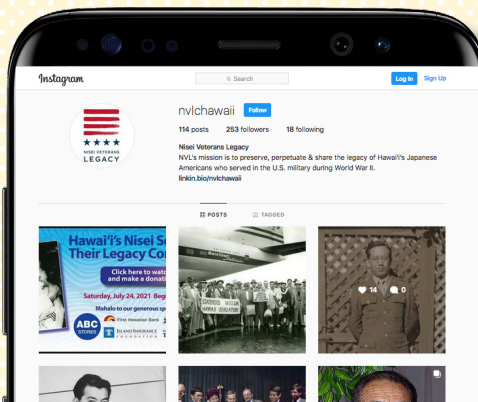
Instagram

Search

Log In

Sign Up

NISEI VETERANS LEGACY

nvlchawaii

Follow

114 posts

253 followers

18 following

Nisei Veterans Legacy

NVL's mission is to preserve, perpetuate & share the legacy of Hawai'i's Japanese Americans who served in the U.S. military during World War II.

linkin.bio/nvlchawaii

POSTS

TAGGED

Hawai'i's Nisei S

Their Legacy Co

Click here to watc

and make a donati

Saturday, July 24, 2021 Begi

Mahalo to our generous sp

ABC STORES

First Hawaiian Bank

ISLAND INSURANCE FOUNDATION

STATEHOOD MISSION

14

0